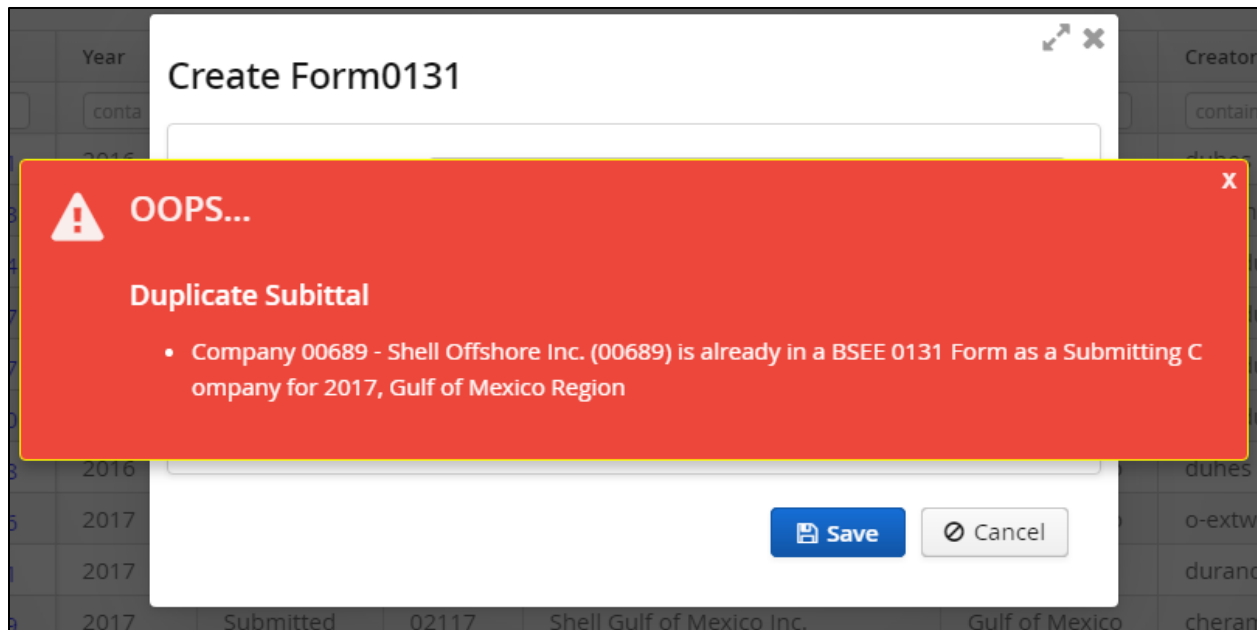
Year
conta
2016
2016
2017
2017
2017 Submitted 02117 Shell Gulf of Mexico Inc. Gulf of Mexico

Creator
contain
dunes
o-extw
durand
cheran

Create Form0131

OOPS...

Duplicate Subittal

- Company 00689 - Shell Offshore Inc. (00689) is already in a BSEE 0131 Form as a Submitting Company for 2017, Gulf of Mexico Region

x

Save
Cancel